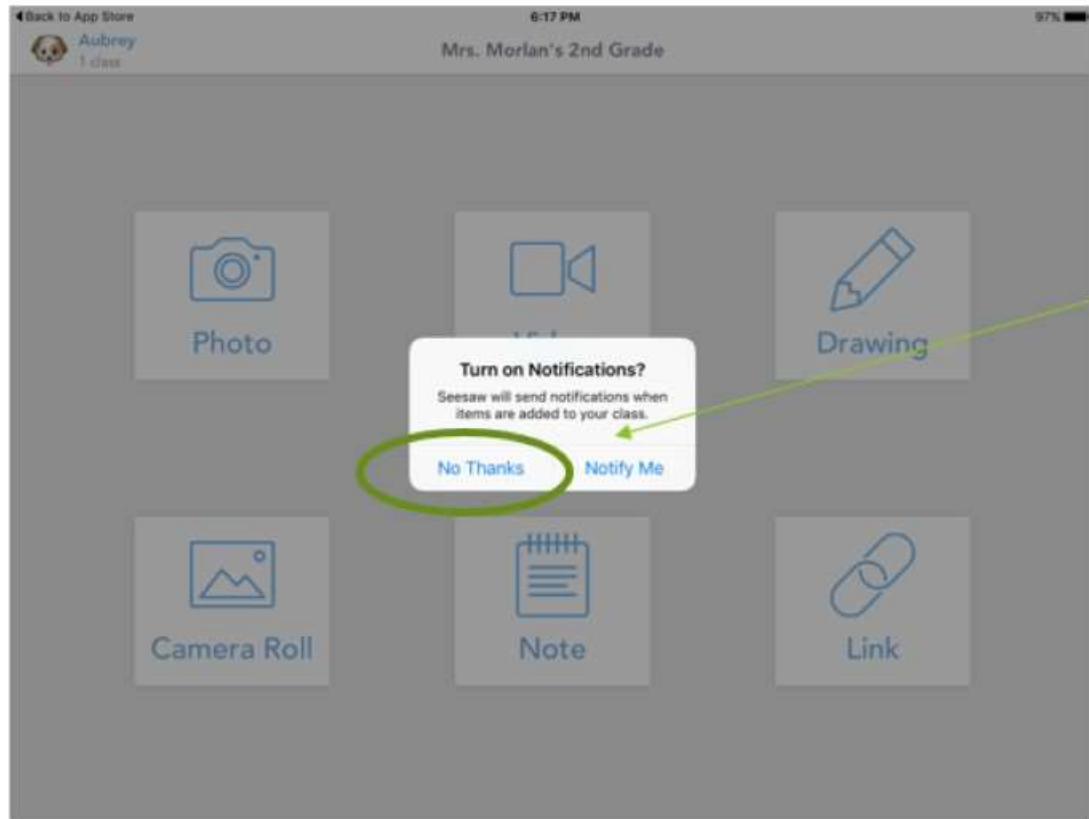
◀ Back to App Store
6:17 PM
97%
Aubrey
1 class
Mrs. Morlan's 2nd Grade

Photo
Vi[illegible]
Drawing

Turn on Notifications?
Seesaw will send notifications when items are added to your class.
No Thanks
Notify Me

Camera Roll
Note
Link